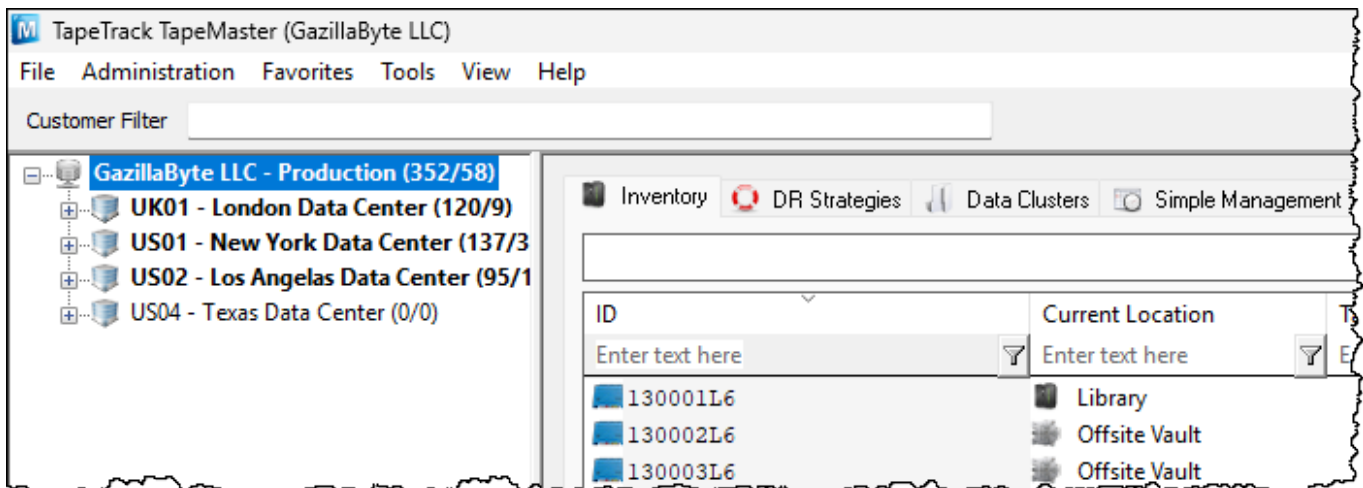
TapeTrack TapeMaster (GazillaByte LLC)

File Administration Favorites Tools View Help

Customer Filter

GazillaByte LLC - Production (352/58)
UK01 - London Data Center (120/9)
US01 - New York Data Center (137/3
US02 - Los Angelas Data Center (95/1
US04 - Texas Data Center (0/0)

Inventory DR Strategies Data Clusters Simple Management

| ID | Current Location |
|---|---|
| Enter text here | Enter text here |
| 130001L6 | Library |
| 130002L6 | Offsite Vault |
| 130003L6 | Offsite Vault |